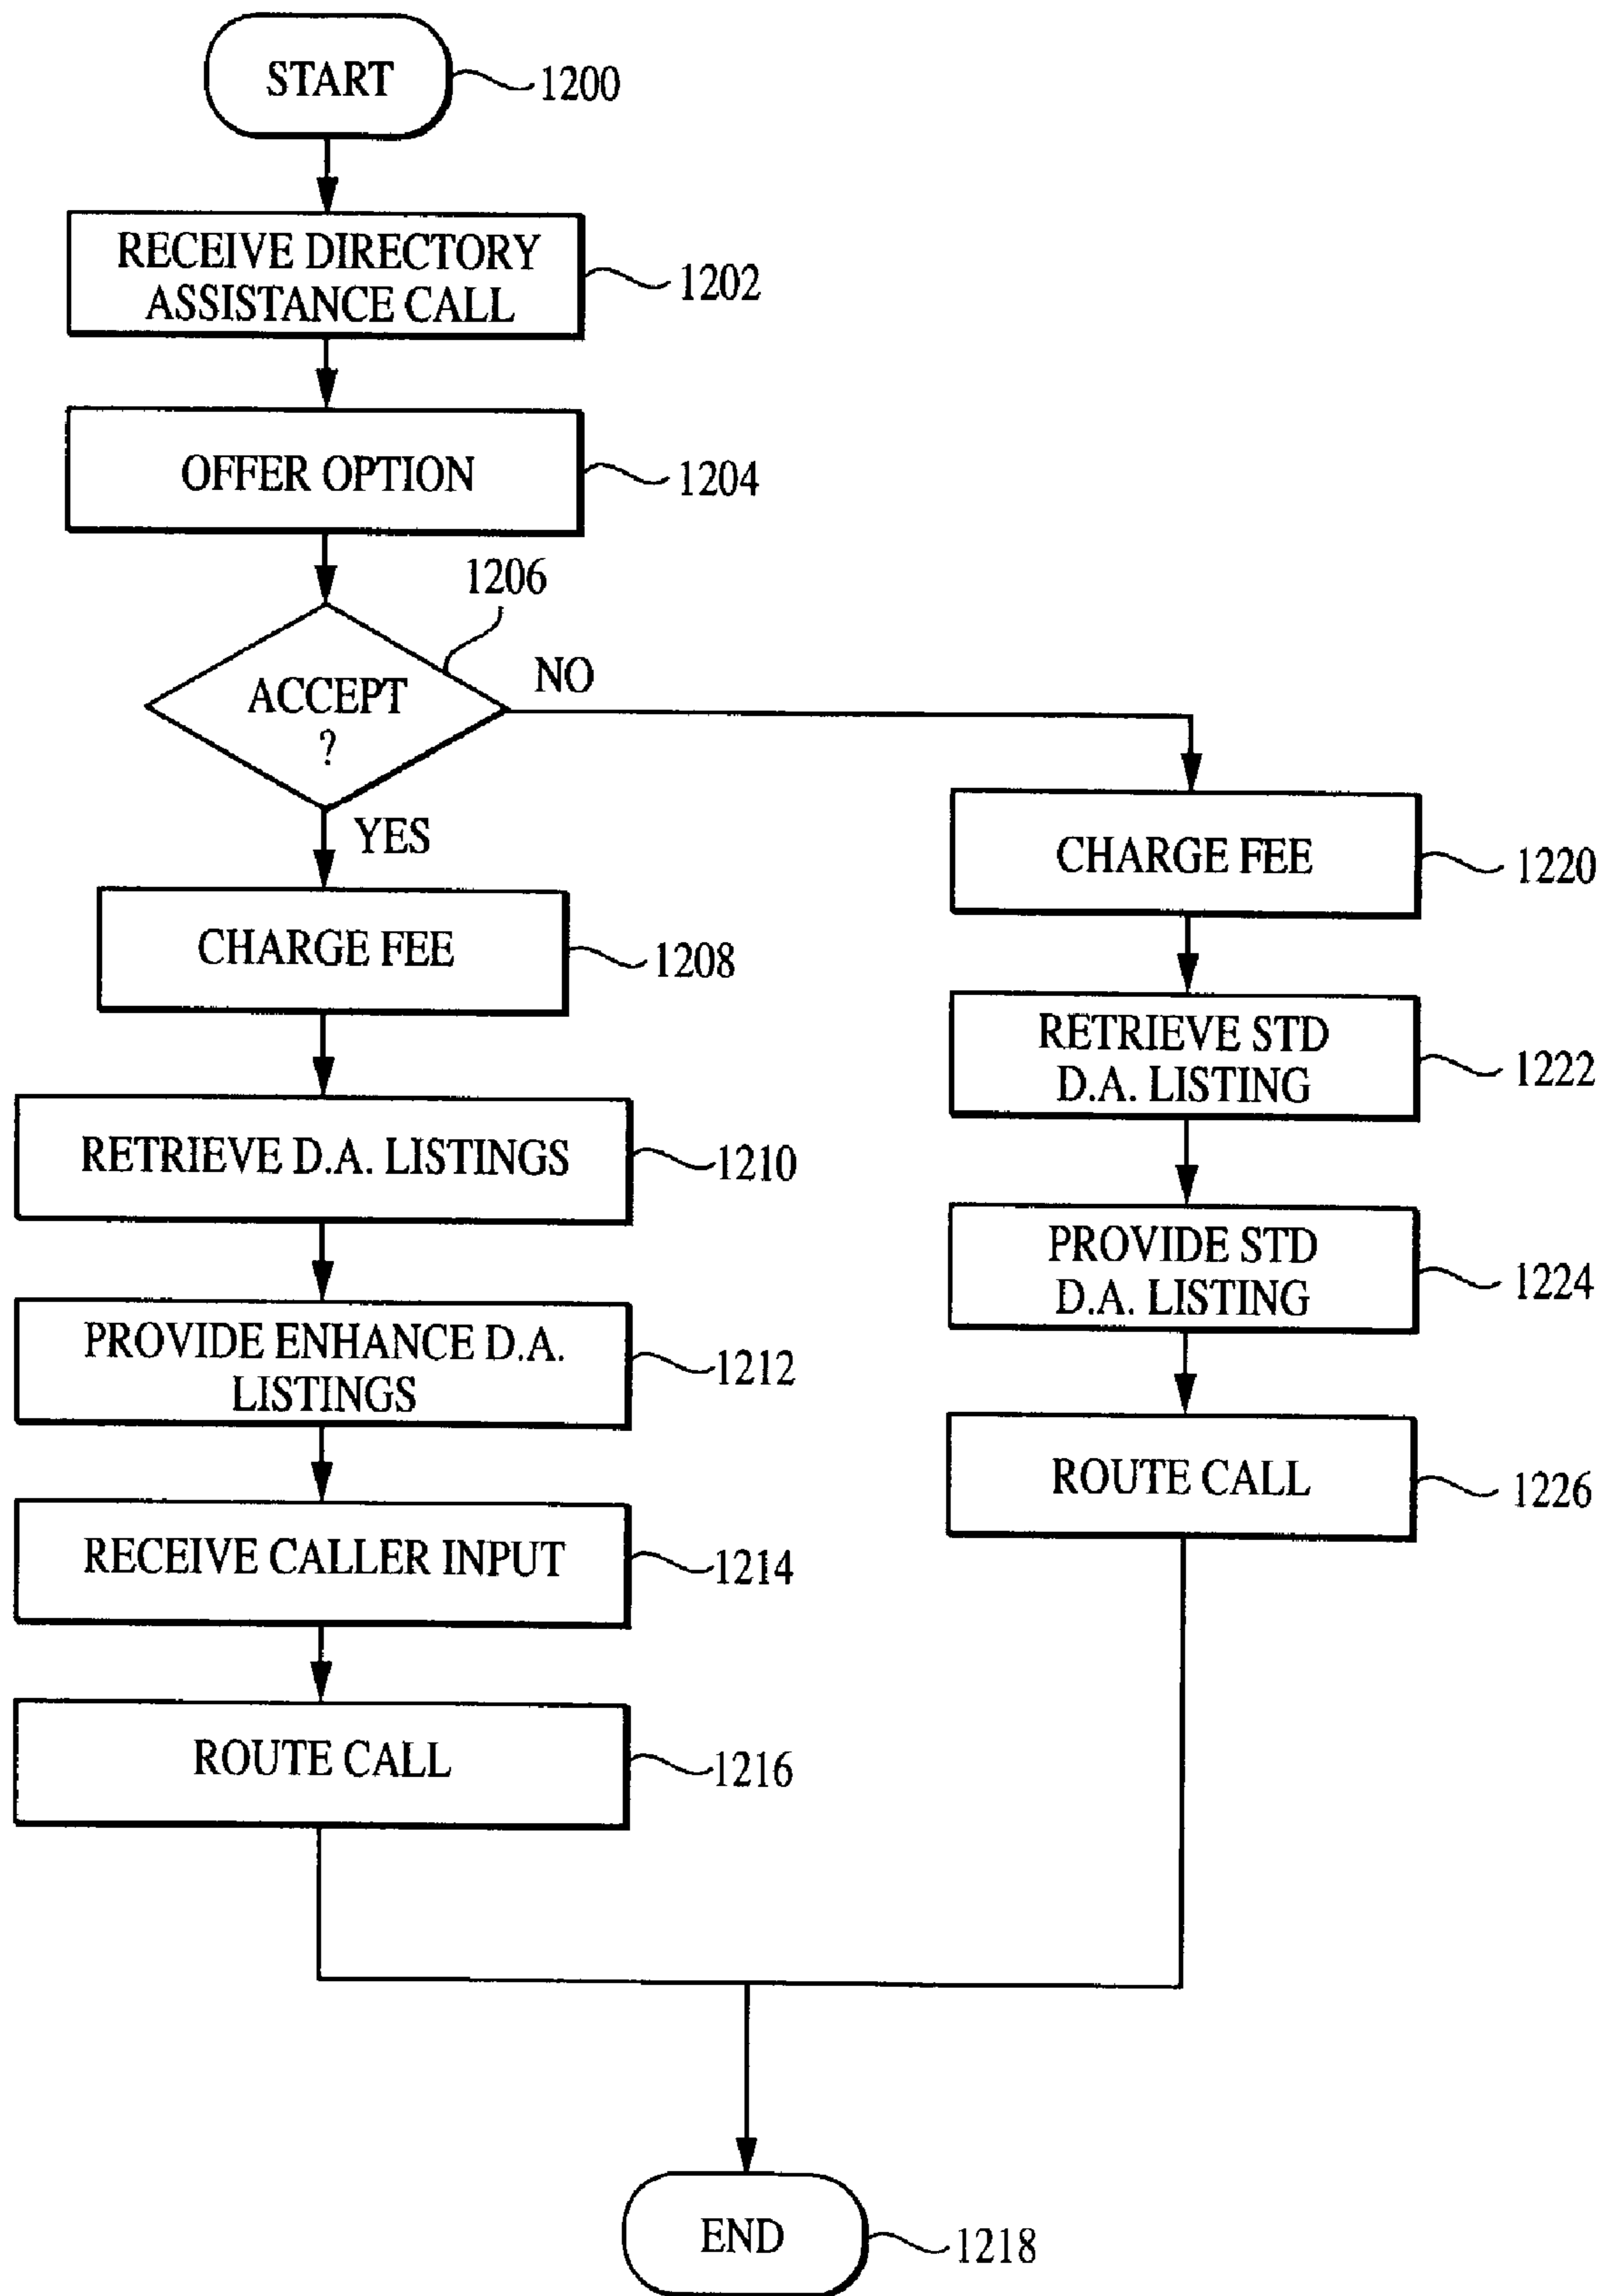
START 1200

RECEIVE DIRECTORY ASSISTANCE CALL 1202

OFFER OPTION 1204

1206

ACCEPT ?

NO

YES

CHARGE FEE 1220

CHARGE FEE 1208

RETRIEVE STD D.A. LISTING 1222

RETRIEVE D.A. LISTINGS 1210

PROVIDE STD D.A. LISTING 1224

PROVIDE ENHANCE D.A. LISTINGS 1212

ROUTE CALL 1226

RECEIVE CALLER INPUT 1214

ROUTE CALL 1216

END 1218